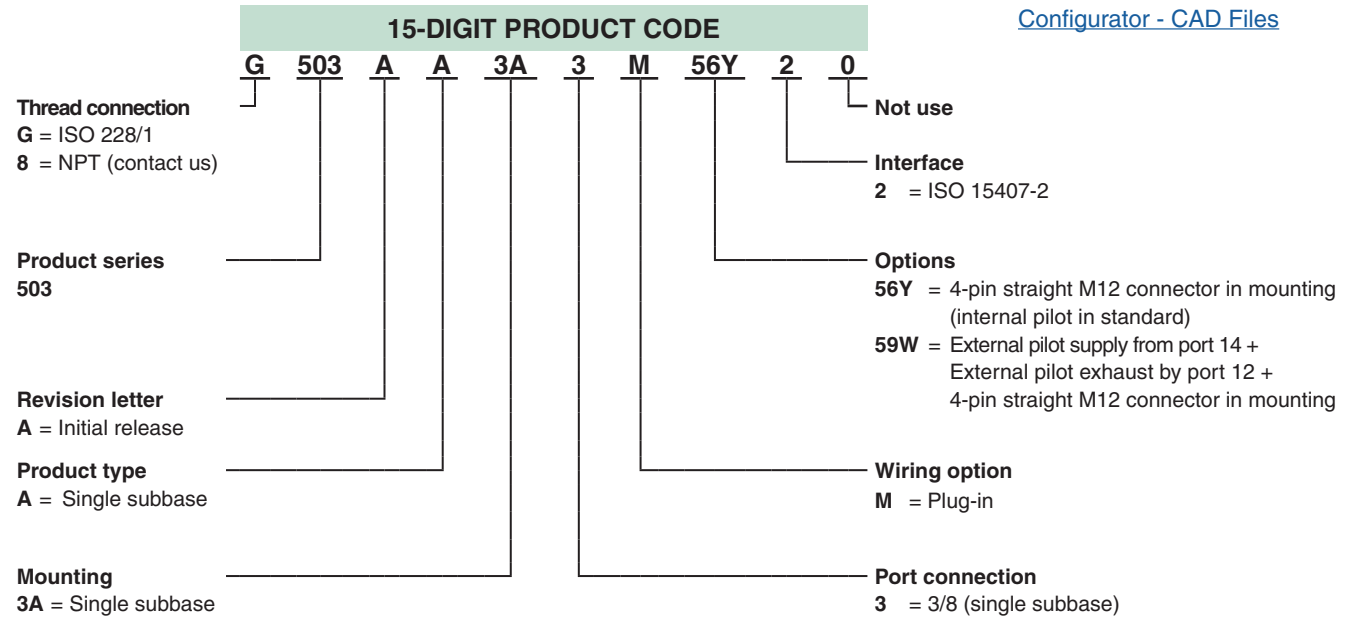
15-DIGIT PRODUCT CODE

Configurator - CAD Files

G 503 A A 3A 3 M 56Y 2 0

Thread connection
**G** = ISO 228/1
**8** = NPT (contact us)

Not use

Interface
**2** = ISO 15407-2

Product series
503

Options
**56Y** = 4-pin straight M12 connector in mounting (internal pilot in standard)
**59W** = External pilot supply from port 14 + External pilot exhaust by port 12 + 4-pin straight M12 connector in mounting

Revision letter
**A** = Initial release

Product type
**A** = Single subbase

Wiring option
**M** = Plug-in

Mounting
**3A** = Single subbase

Port connection
**3** = 3/8 (single subbase)